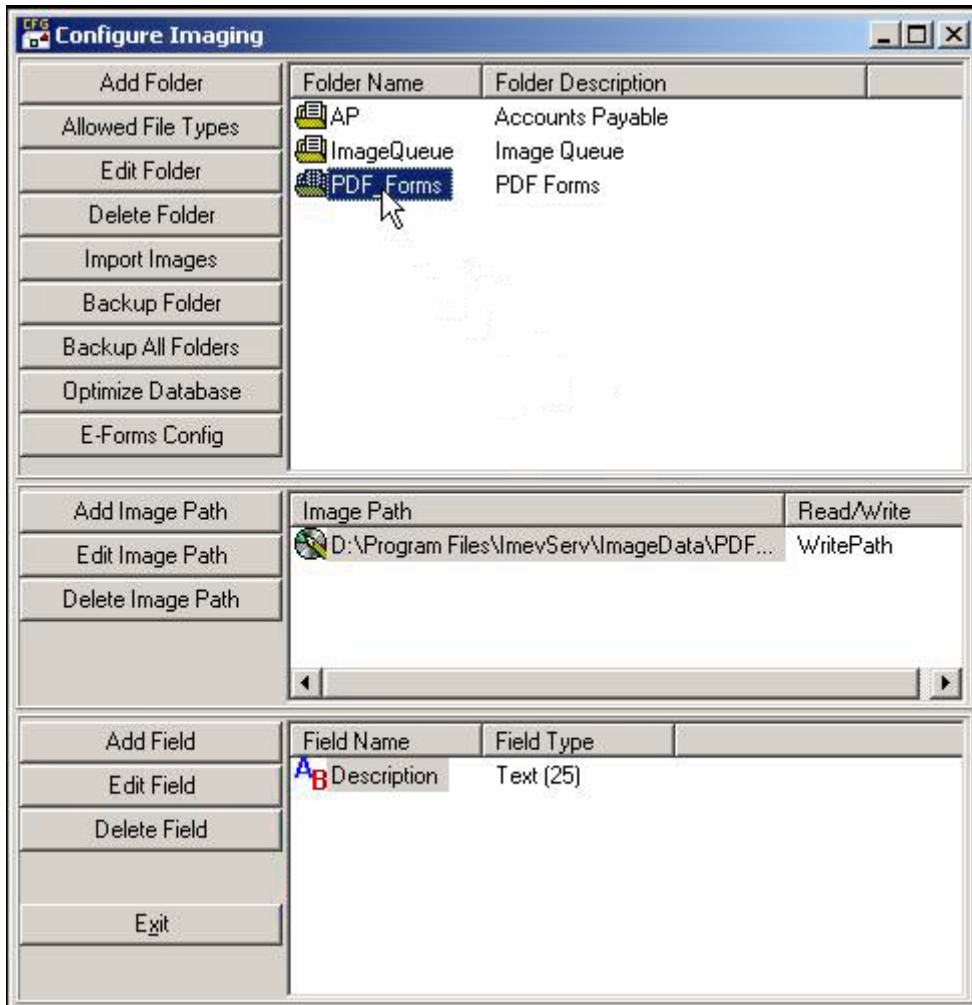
CFG Configure Imaging

Add Folder
Allowed File Types
Edit Folder
Delete Folder
Import Images
Backup Folder
Backup All Folders
Optimize Database
E-Forms Config

| Folder Name | Folder Description |
|---|---|
| AP | Accounts Payable |
| ImageQueue | Image Queue |
| PDF_Forms | PDF Forms |

Add Image Path
Edit Image Path
Delete Image Path

| Image Path | Read/Write |
|---|---|
| D:\Program Files\ImevServ\ImageData\PDF... | WritePath |

Add Field
Edit Field
Delete Field
Exit

| Field Name | Field Type |
|---|---|
| AB Description | Text (25) |